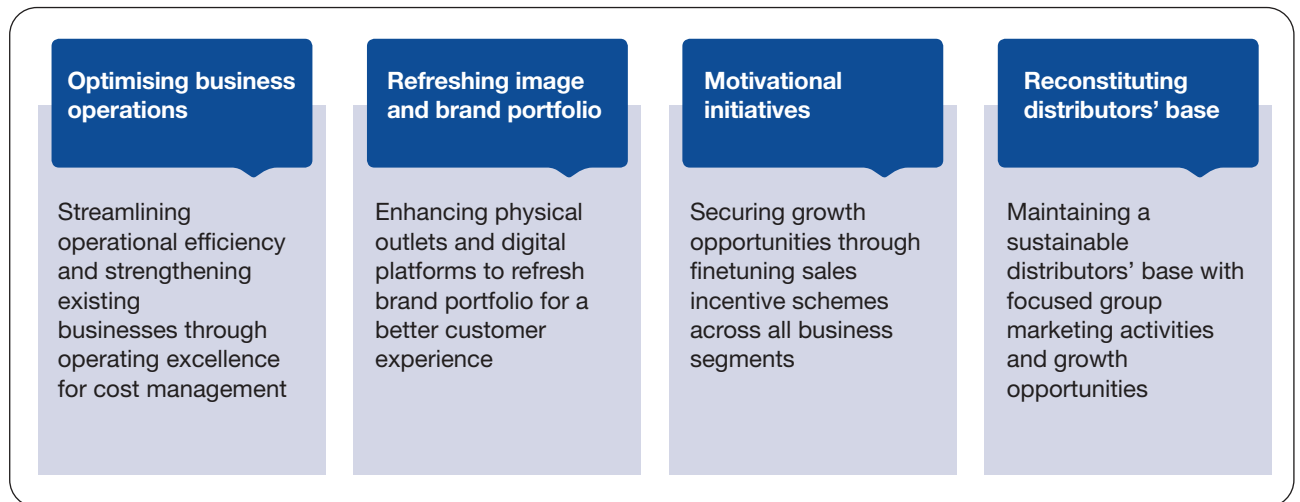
Optimising business operations

Streamlining operational efficiency and strengthening existing businesses through operating excellence for cost management

Refreshing image and brand portfolio

Enhancing physical outlets and digital platforms to refresh brand portfolio for a better customer experience

Motivational initiatives

Securing growth opportunities through finetuning sales incentive schemes across all business segments

Reconstituting distributors' base

Maintaining a sustainable distributors' base with focused group marketing activities and growth opportunities